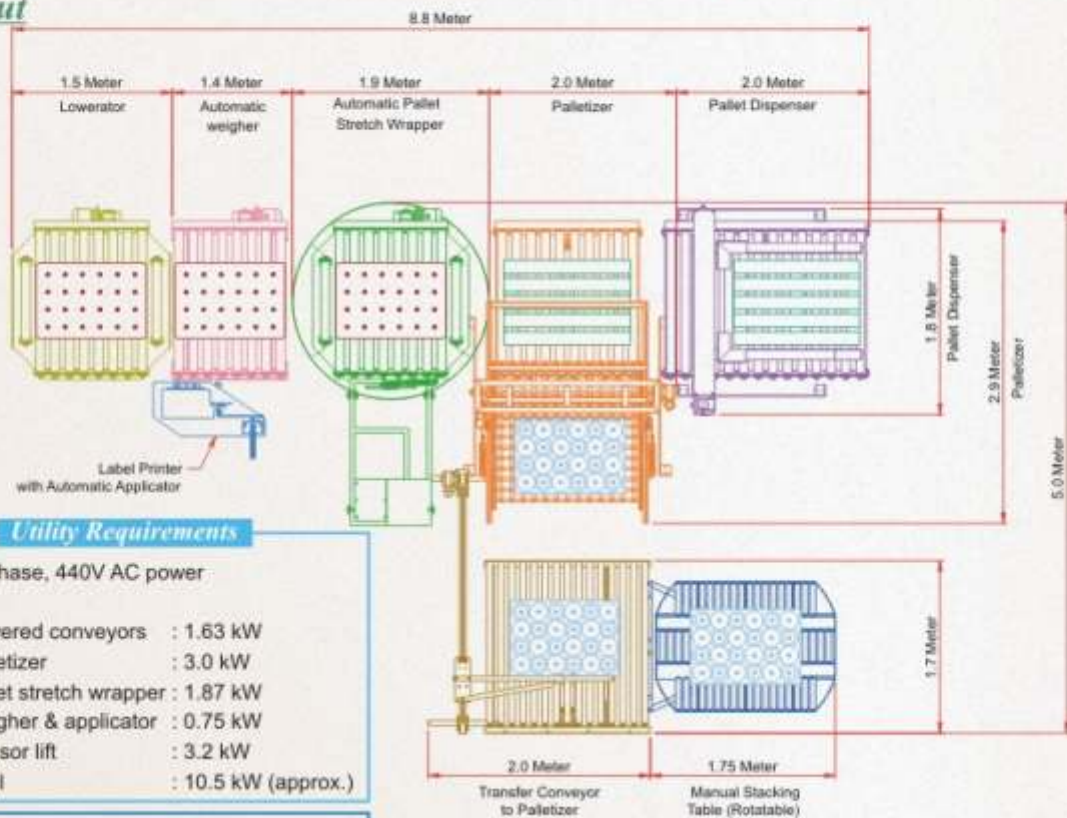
ut

8.8 Meter

1.5 Meter
Lowerator

1.4 Meter
Automatic weigher

1.9 Meter
Automatic Pallet Stretch Wrapper

2.0 Meter
Palletizer

2.0 Meter
Pallet Dispenser

1.8 Meter
Pallet Dispenser

2.9 Meter
Palletizer

5.0 Meter

Label Printer with Automatic Applicator

Utility Requirements

hase, 440V AC power

ered conveyors : 1.63 kW
etizer : 3.0 kW
et stretch wrapper : 1.87 kW
gher & applicator : 0.75 kW
sor lift : 3.2 kW
l : 10.5 kW (approx.)

1.7 Meter

2.0 Meter
Transfer Conveyor to Palletizer

1.75 Meter
Manual Stacking Table (Rotatable)